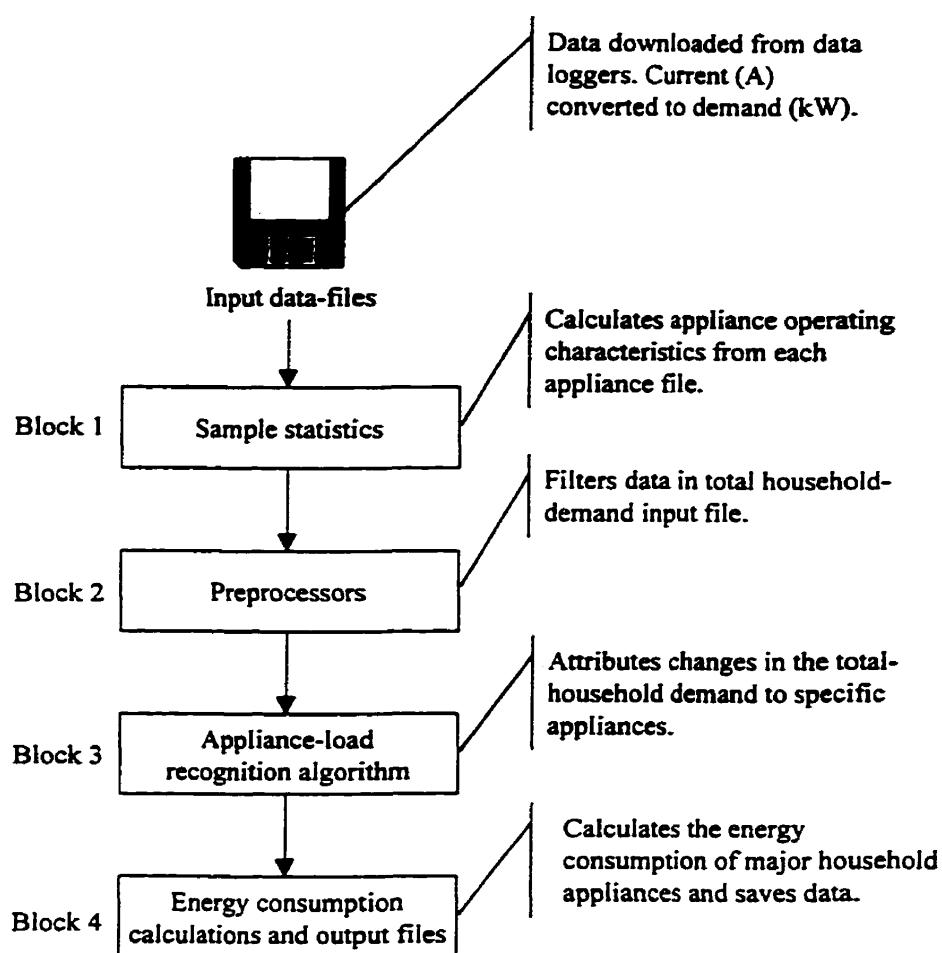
Data downloaded from data loggers. Current (A) converted to demand (kW).

Input data-files

Calculates appliance operating characteristics from each appliance file.

Block 1

Sample statistics

Filters data in total household-demand input file.

Block 2

Preprocessors

Attributes changes in the total-household demand to specific appliances.

Block 3

Appliance-load recognition algorithm

Calculates the energy consumption of major household appliances and saves data.

Block 4

Energy consumption calculations and output files